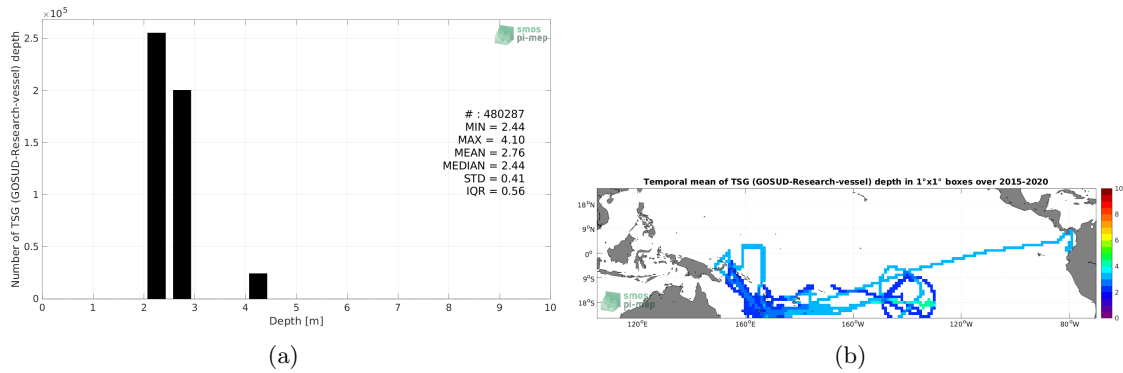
$\times 10^5$

smos
pi-mep

Number of TSG (GOSUD-Research-vessel) depth

2.5
2
1.5
1
0.5
0

# : 480287
MIN = 2.44
MAX = 4.10
MEAN = 2.76
MEDIAN = 2.44
STD = 0.41
IQR = 0.56

0 1 2 3 4 5 6 7 8 9 10
Depth [m]

(a)

Temporal mean of TSG (GOSUD-Research-vessel) depth in 1°x1° boxes over 2015-2020

18°N
9°N
0°
9°S
18°S

120°E 160°E 160°W 120°W 80°W

smos
pi-mep

10
8
6
4
2
0

(b)